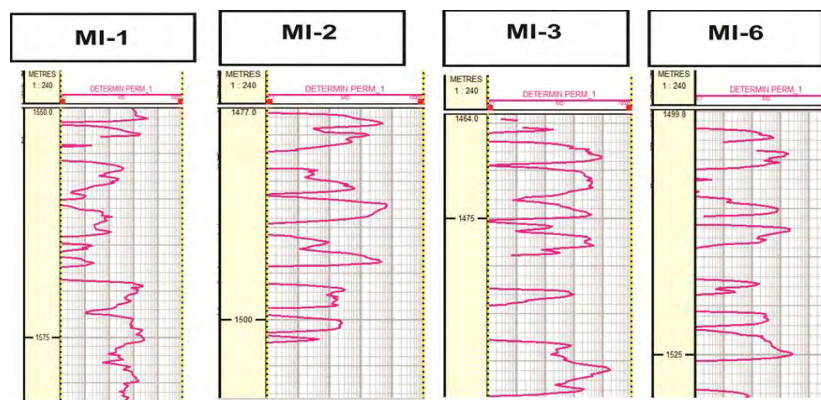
MI-1

METRES
1 : 240

DETERMIN PERM_1

1550.0

1575

MI-2

METRES
1 : 240

DETERMIN PERM_1

1477.0

1500

MI-3

METRES
1 : 240

DETERMIN PERM_1

1464.0

1475

MI-6

METRES
1 : 240

DETERMIN PERM_1

1499.8

1525